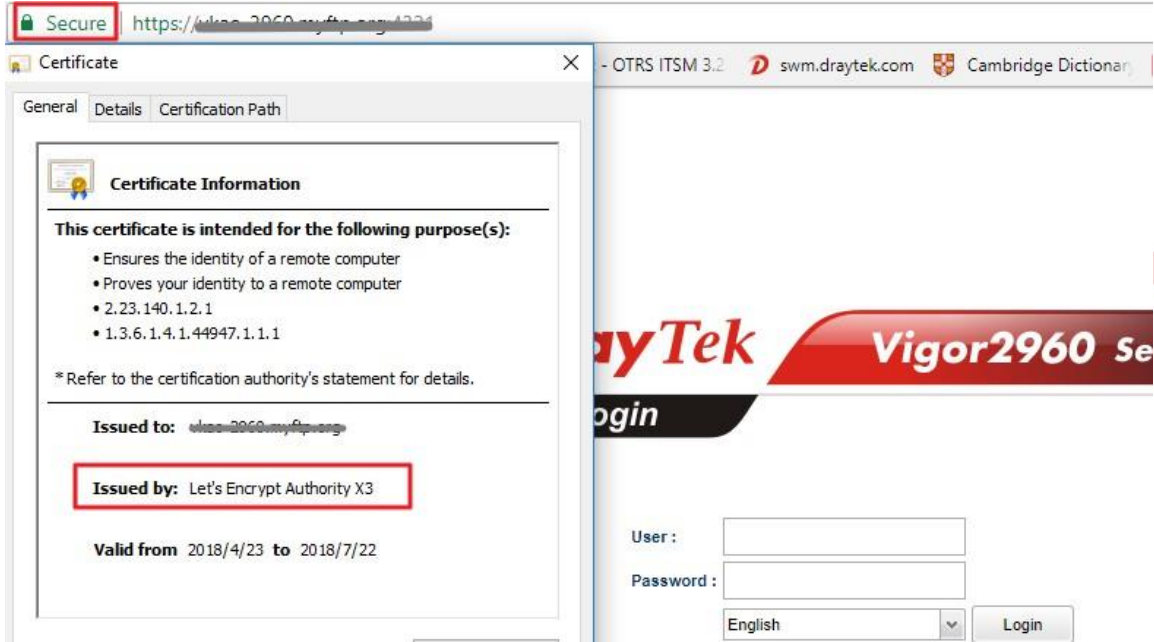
Secure | https://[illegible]

Certificate

- OTRS ITSM 3.2 swm.draytek.com Cambridge Dictionar

General Details Certification Path

Certificate Information

This certificate is intended for the following purpose(s):

• Ensures the identity of a remote computer
• Proves your identity to a remote computer
• 2.23.140.1.2.1
• 1.3.6.1.4.1.44947.1.1.1

* Refer to the certification authority's statement for details.

Issued to: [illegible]

Issued by: Let's Encrypt Authority X3

Valid from 2018/4/23 to 2018/7/22

ayTek Vigor2960 Se

ogin

User :

Password :

English

Login